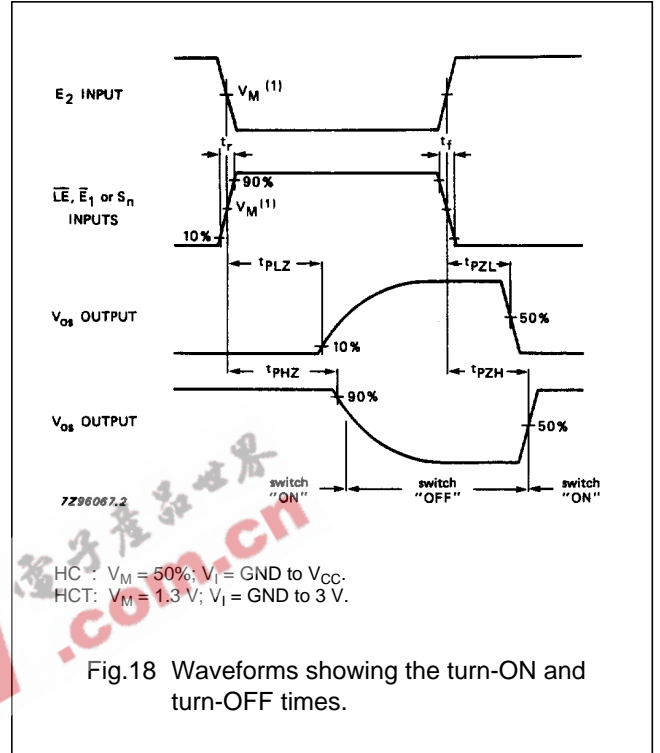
$E_2$ INPUT

$V_M$ (1)

$t_r$

$t_f$

$\overline{LE}$, $\overline{E}_1$ or $S_n$ INPUTS

90%

$V_M$(1)

10%

$t_{PLZ}$

$t_{PZL}$

$V_{os}$ OUTPUT

50%

10%

$t_{PHZ}$

$t_{PZH}$

$V_{os}$ OUTPUT

90%

50%

switch "ON"

switch "OFF"

switch "ON"

7Z96067.2

电子产品世界

.com.cn

HC : $V_M$ = 50%; $V_I$ = GND to $V_{CC}$.
HCT: $V_M$ = 1.3 V; $V_I$ = GND to 3 V.

Fig.18 Waveforms showing the turn-ON and turn-OFF times.